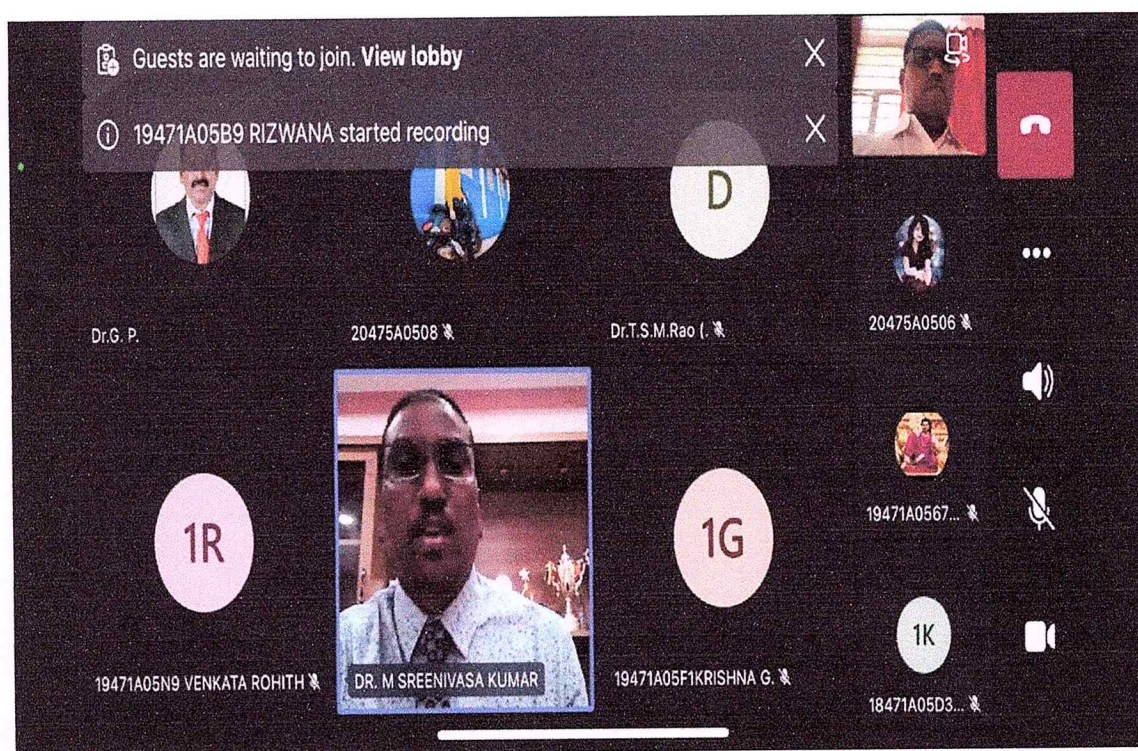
Guests are waiting to join. **View lobby**

19471A05B9 RIZWANA started recording

D

Dr.G. P.

20475A0508

Dr.T.S.M.Rao (.

20475A0506

1R

DR. M SREENIVASA KUMAR

1G

19471A0567...

1K

19471A05N9 VENKATA ROHITH

19471A05F1KRISHNA G.

18471A05D3...